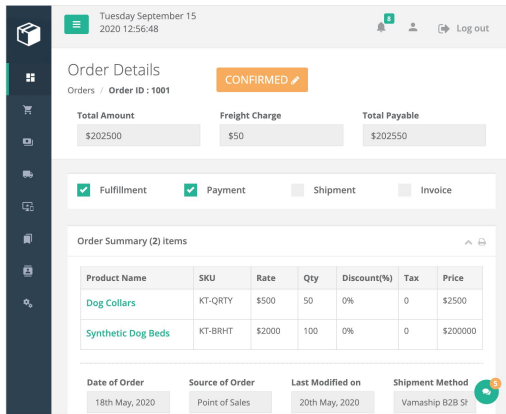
Tuesday September 15
2020 12:56:48

8

Log out

Order Details

CONFIRMED

Orders / Order ID : 1001

Total Amount
$202500

Freight Charge
$50

Total Payable
$202550

Fulfillment Payment Shipment Invoice

Order Summary (2) items

| Product Name | SKU | Rate | Qty | Discount(%) | Tax | Price |
|---|---|---|---|---|---|---|
| Dog Collars | KT-QRTY | $500 | 50 | 0% | 0 | $2500 |
| Synthetic Dog Beds | KT-BRHT | $2000 | 100 | 0% | 0 | $200000 |

Date of Order
18th May, 2020

Source of Order
Point of Sales

Last Modified on
20th May, 2020

Shipment Method
Vamaship B2B Sh

5